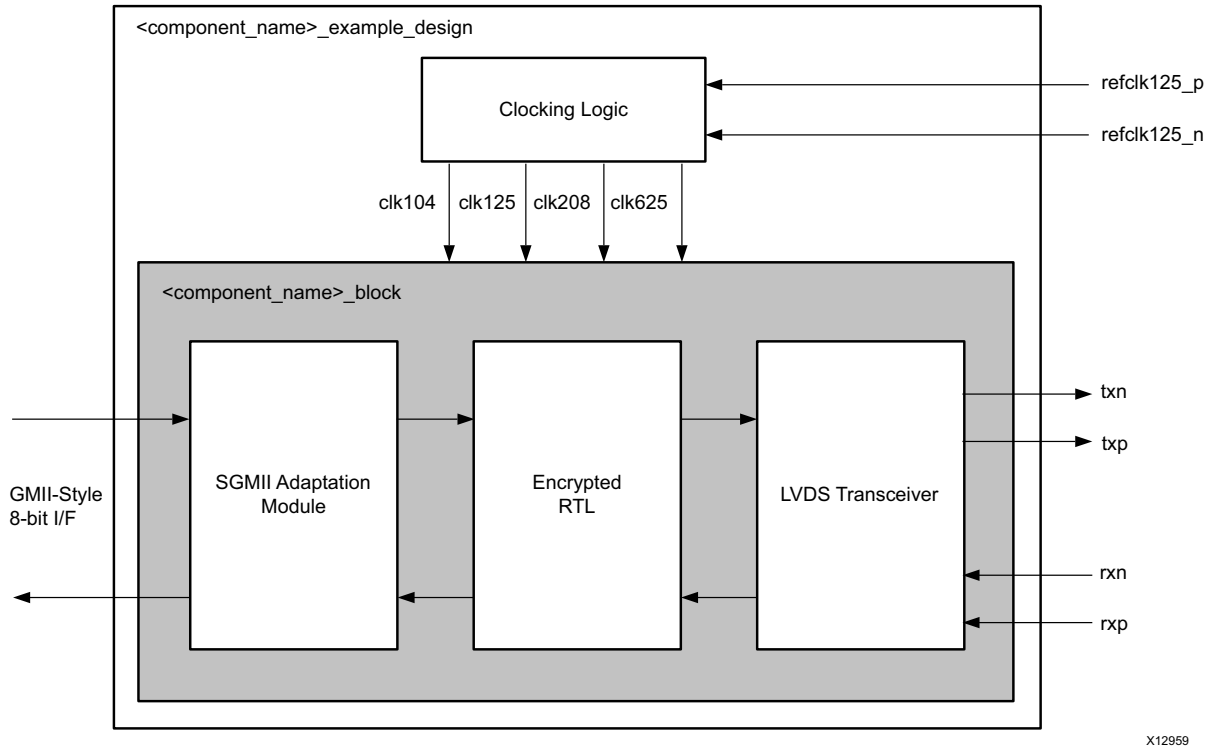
<component_name>_example_design

Clocking Logic

refclk125_p

refclk125_n

clk104 clk125 clk208 clk625

<component_name>_block

GMII-Style
8-bit I/F

SGMII Adaptation Module

Encrypted RTL

LVDS Transceiver

txn

txp

rxn

rxp

X12959